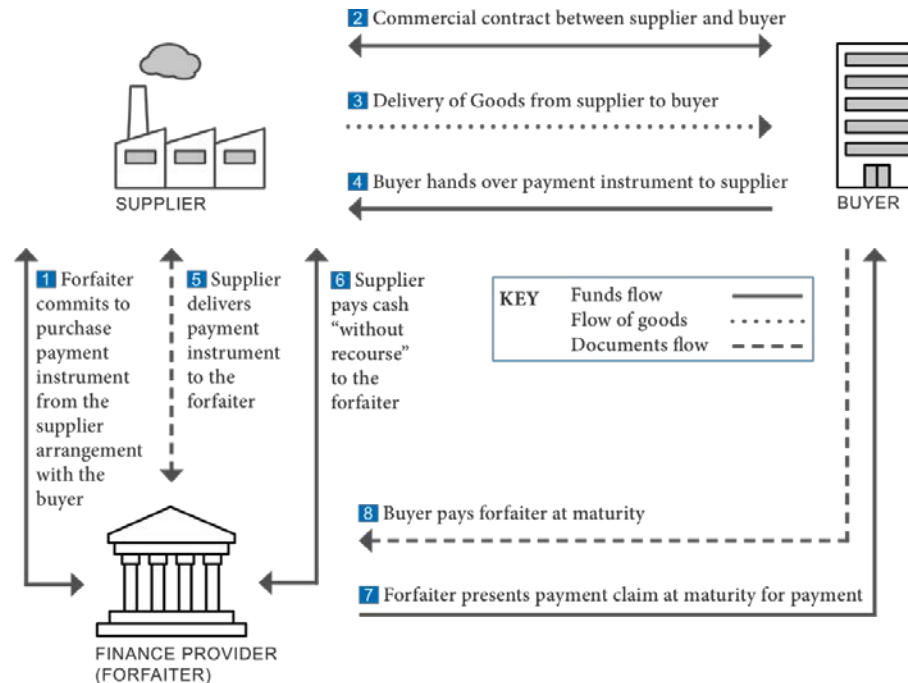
2 Commercial contract between supplier and buyer

3 Delivery of Goods from supplier to buyer

4 Buyer hands over payment instrument to supplier

SUPPLIER

BUYER

1 Forfaiter commits to purchase payment instrument from the supplier arrangement with the buyer

5 Supplier delivers payment instrument to the forfaiter

6 Supplier pays cash "without recourse" to the forfaiter

KEY
Funds flow
Flow of goods
Documents flow

8 Buyer pays forfaiter at maturity

7 Forfaiter presents payment claim at maturity for payment

FINANCE PROVIDER (FORFAITER)